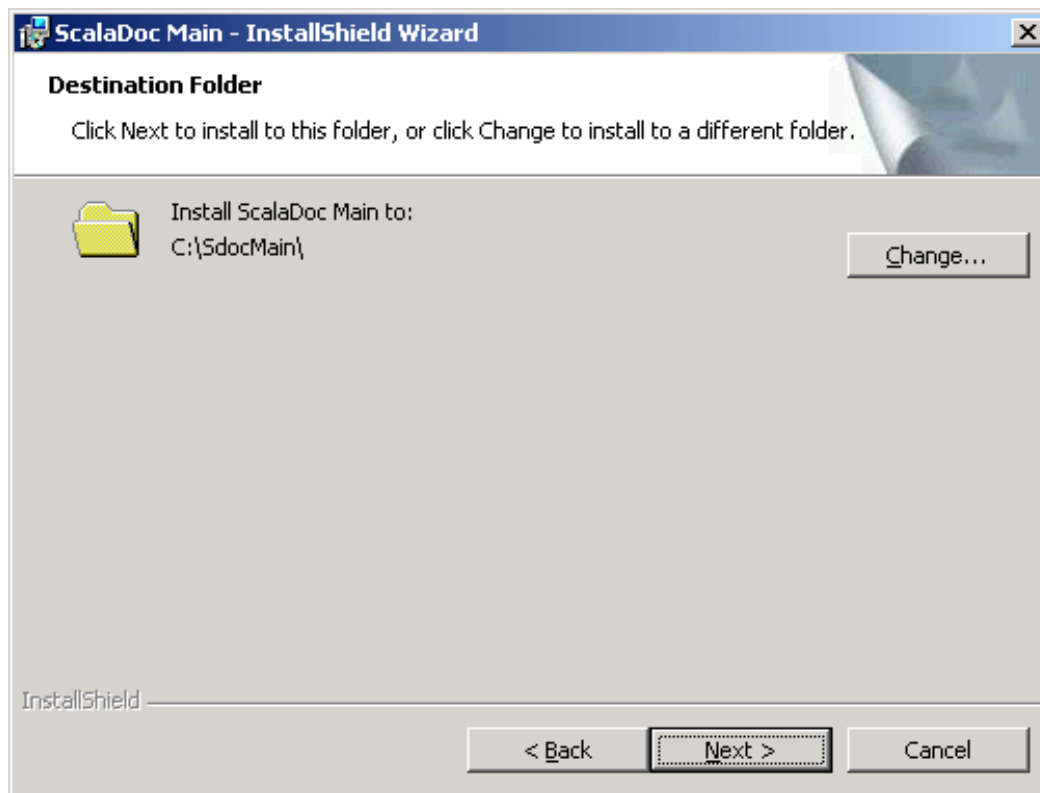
ScalaDoc Main - InstallShield Wizard

Destination Folder

Click Next to install to this folder, or click Change to install to a different folder.

Install ScalaDoc Main to:
C:\SdocMain\

Change...

InstallShield

< Back
Next >
Cancel